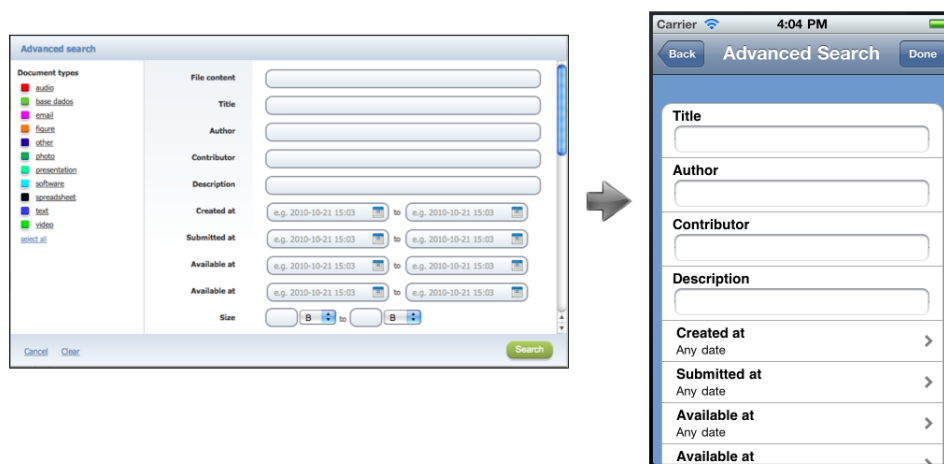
Advanced search

Document types
audio
base dados
email
figure
other
photo
presentation
software
spreadsheet
text
video
select all

File content
Title
Author
Contributor
Description
Created at e.g. 2010-10-21 15:03 to e.g. 2010-10-21 15:03
Submitted at e.g. 2010-10-21 15:03 to e.g. 2010-10-21 15:03
Available at e.g. 2010-10-21 15:03 to e.g. 2010-10-21 15:03
Available at e.g. 2010-10-21 15:03 to e.g. 2010-10-21 15:03
Size B to B

Cancel Clear
Search

Carrier 4:04 PM
Back Advanced Search Done

Title
Author
Contributor
Description
Created at
Any date
Submitted at
Any date
Available at
Any date
Available at